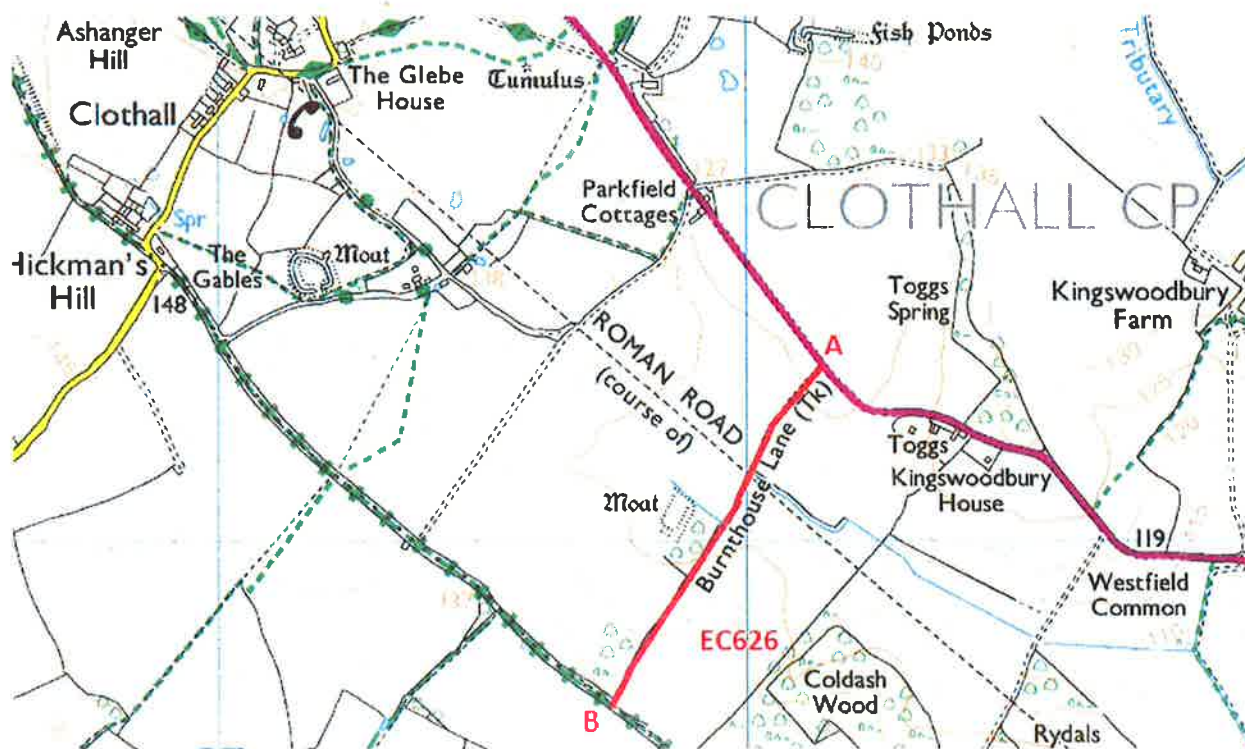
Ashanger Hill
Clothall
The Glebe House
Tumulus
Fish Ponds
Tributary
140
Parkfield Cottages
CLOTHALL CP
Spr
The Gables
Moat
Hickman's Hill
148
Toggs Spring
Kingswoodbury Farm
ROMAN ROAD (course of)
A
Burnthouse Lane (Tk)
Toggs
Kingswoodbury House
Moat
119
Westfield Common
EC626
Coldash Wood
B
Rydals